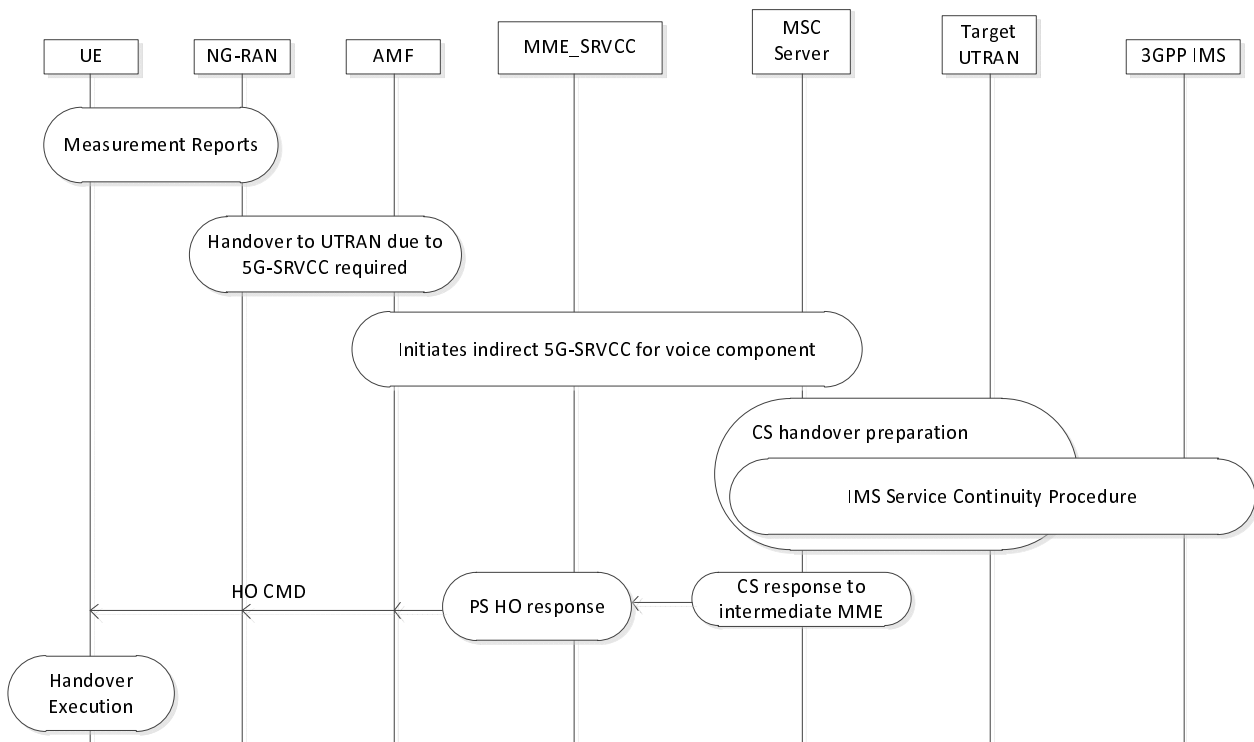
UE

NG-RAN

AMF

MME_SRVCC

MSC Server

Target UTRAN

3GPP IMS

Measurement Reports

Handover to UTRAN due to 5G-SRVCC required

Initiates indirect 5G-SRVCC for voice component

CS handover preparation

IMS Service Continuity Procedure

HO CMD

PS HO response

CS response to intermediate MME

Handover Execution